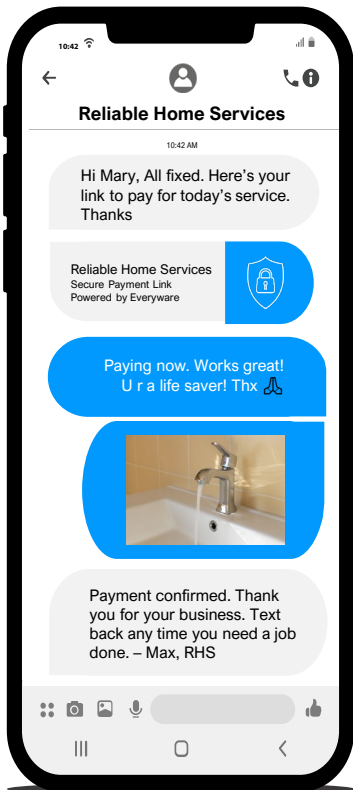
10:42

Reliable Home Services

10:42 AM

Hi Mary, All fixed. Here's your link to pay for today's service. Thanks

Reliable Home Services
Secure Payment Link
Powered by Everyware

Paying now. Works great! U r a life saver! Thx 🙏

Payment confirmed. Thank you for your business. Text back any time you need a job done. – Max, RHS